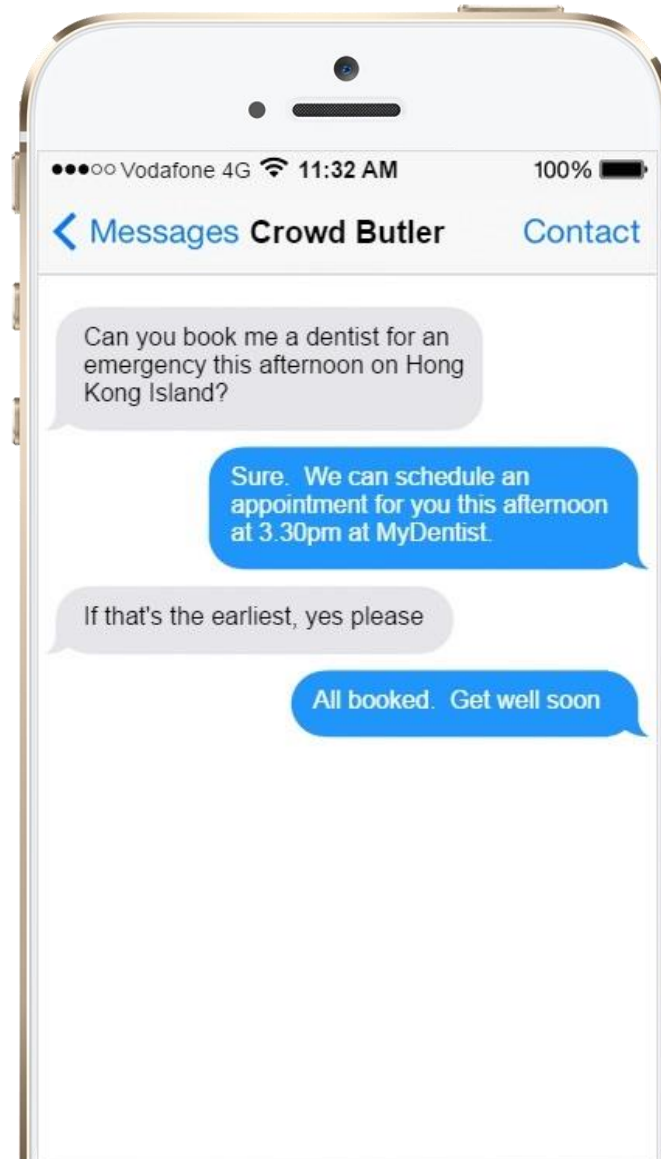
●●●○○ Vodafone 4G 11:32 AM 100%

< Messages Crowd Butler Contact

Can you book me a dentist for an emergency this afternoon on Hong Kong Island?

Sure. We can schedule an appointment for you this afternoon at 3.30pm at MyDentist.

If that's the earliest, yes please

All booked. Get well soon